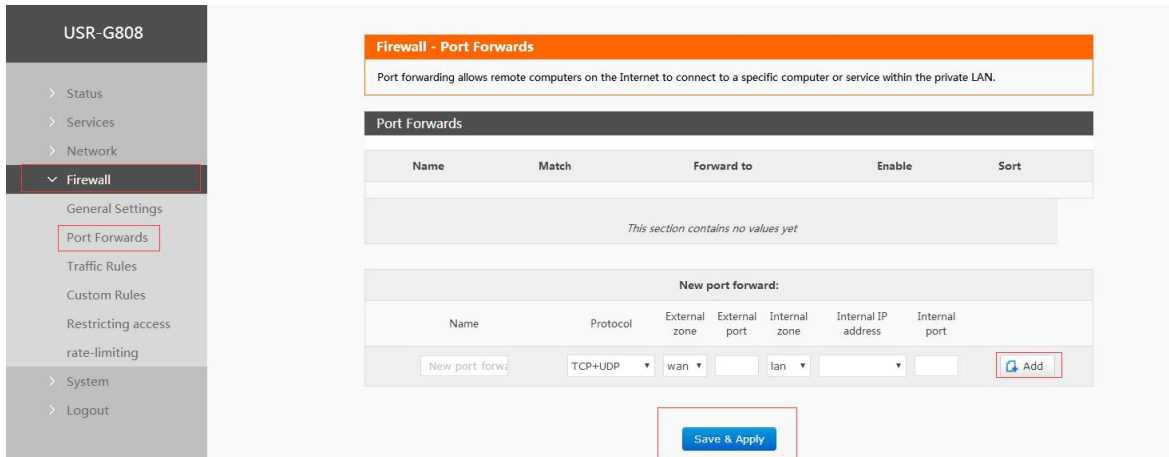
USR-G808

> Status
> Services
> Network
Firewall
General Settings
Port Forwards
Traffic Rules
Custom Rules
Restricting access
rate-limiting
> System
> Logout

Firewall - Port Forwards

Port forwarding allows remote computers on the Internet to connect to a specific computer or service within the private LAN.

Port Forwards

| Name | Match | Forward to | Enable | Sort |
|---|---|---|---|---|

This section contains no values yet

New port forward:

| Name | Protocol | External zone | External port | Internal zone | Internal IP address | Internal port | |
|---|---|---|---|---|---|---|---|
| New port forwa | TCP+UDP | wan | | lan | | | Add |

Save & Apply